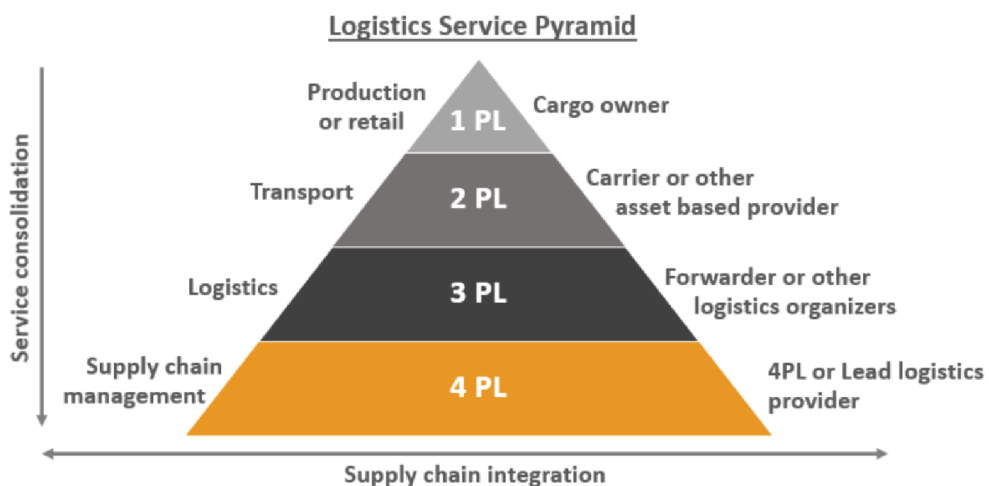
Logistics Service Pyramid

Service consolidation

Production or retail

1 PL

Cargo owner

Transport

2 PL

Carrier or other asset based provider

Logistics

3 PL

Forwarder or other logistics organizers

Supply chain management

4 PL

4PL or Lead logistics provider

Supply chain integration